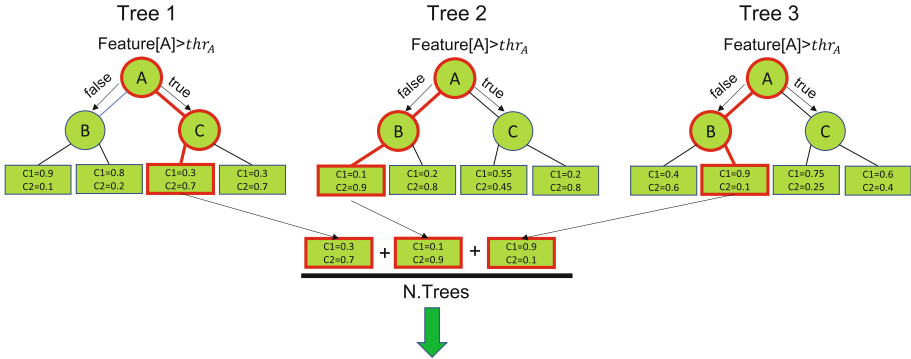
Tree 1

Feature[A]>$thr_A$

A

false

true

B

C

C1=0.9
C2=0.1

C1=0.8
C2=0.2

C1=0.3
C2=0.7

C1=0.3
C2=0.7

Tree 2

Feature[A]>$thr_A$

A

false

true

B

C

C1=0.1
C2=0.9

C1=0.2
C2=0.8

C1=0.55
C2=0.45

C1=0.2
C2=0.8

Tree 3

Feature[A]>$thr_A$

A

false

true

B

C

C1=0.4
C2=0.6

C1=0.9
C2=0.1

C1=0.75
C2=0.25

C1=0.6
C2=0.4

C1=0.3
C2=0.7

+

C1=0.1
C2=0.9

+

C1=0.9
C2=0.1

N.Trees